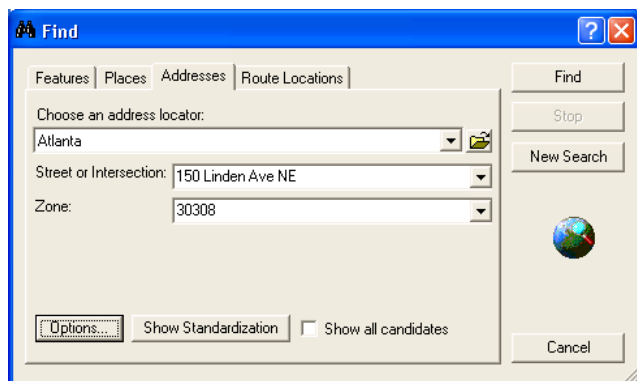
Find

Features | Places | Addresses | Route Locations

Choose an address locator:

Atlanta

Street or Intersection: 150 Linden Ave NE

Zone: 30308

Options... Show Standardization Show all candidates

Find

Stop

New Search

Cancel